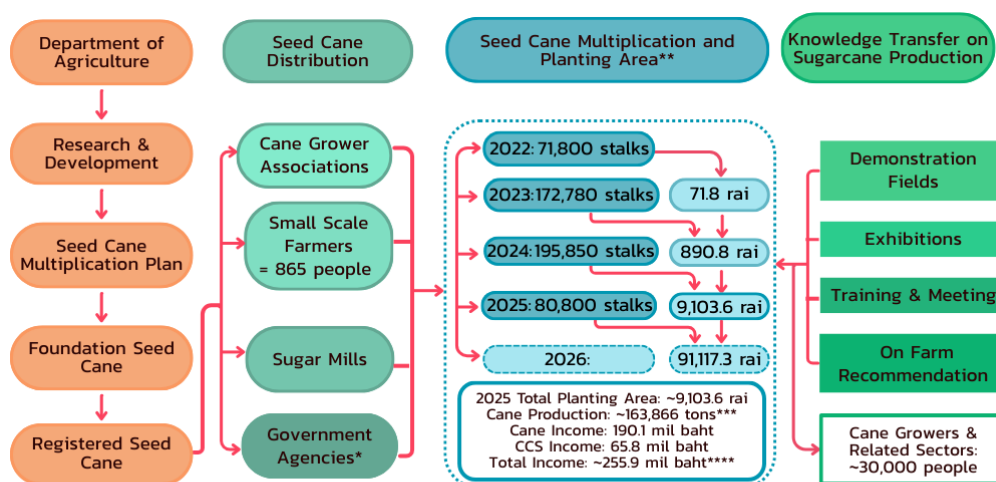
Department of Agriculture

Research & Development

Seed Cane Multiplication Plan

Foundation Seed Cane

Registered Seed Cane

Seed Cane Distribution

Cane Grower Associations

Small Scale Farmers = 865 people

Sugar Mills

Government Agencies*

Seed Cane Multiplication and Planting Area**

2022: 71,800 stalks

2023: 172,780 stalks

71.8 rai

2024: 195,850 stalks

890.8 rai

2025: 80,800 stalks

9,103.6 rai

2026:

91,117.3 rai

2025 Total Planting Area: ~9,103.6 rai
Cane Production: ~163,866 tons***
Cane Income: 190.1 mil baht
CCS Income: 65.8 mil baht
Total Income: ~255.9 mil baht****

Knowledge Transfer on Sugarcane Production

Demonstration Fields

Exhibitions

Training & Meeting

On Farm Recommendation

Cane Growers & Related Sectors: ~30,000 people